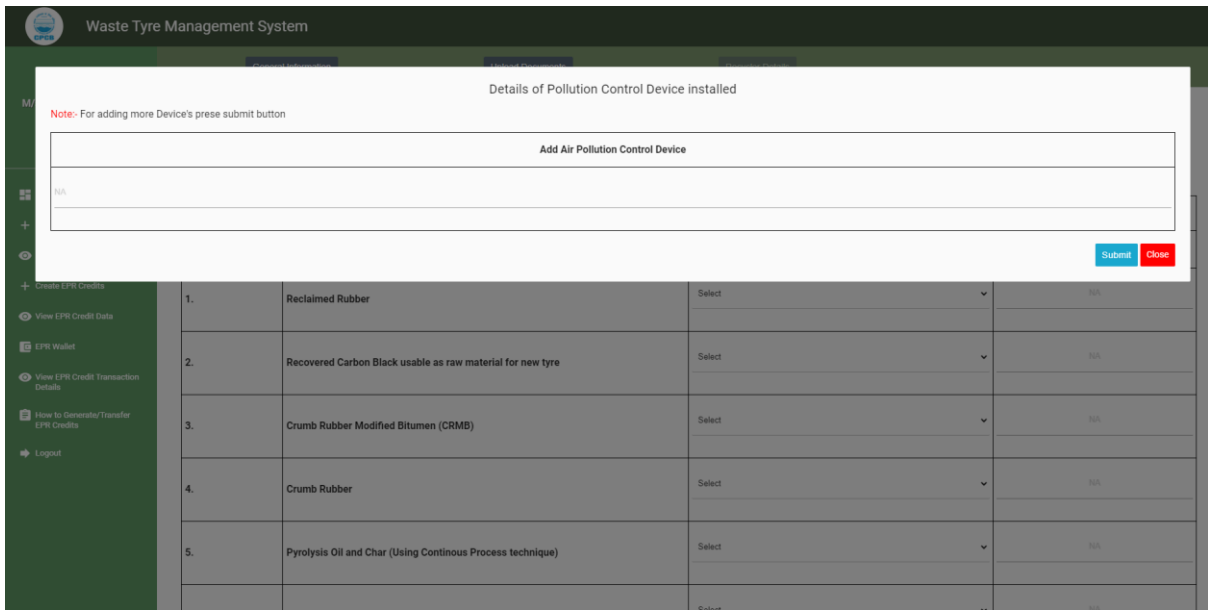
CPCB

Waste Tyre Management System

General Information

Upload Documents

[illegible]

M/

Details of Pollution Control Device installed

Note:- For adding more Device's prese submit button

Add Air Pollution Control Device

NA

Submit Close

Create EPR Credits

View EPR Credit Data

EPR Wallet

View EPR Credit Transaction Details

How to Generate/Transfer EPR Credits

Logout

| | | | |
|---|---|---|---|
| 1. | Reclaimed Rubber | Select | NA |
| 2. | Recovered Carbon Black usable as raw material for new tyre | Select | NA |
| 3. | Crumb Rubber Modified Bitumen (CRMB) | Select | NA |
| 4. | Crumb Rubber | Select | NA |
| 5. | Pyrolysis Oil and Char (Using Continous Process technique) | Select | NA |
| | | Select | NA |